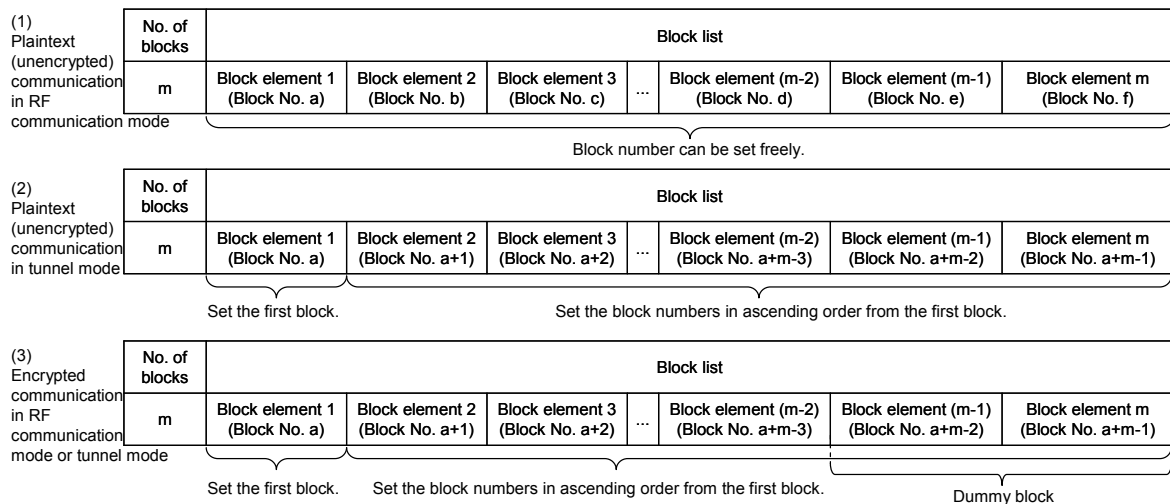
(1) Plaintext (unencrypted) communication in RF communication mode

| No. of blocks | Block list | | | | | | |
|---|---|---|---|---|---|---|---|
| m | Block element 1 (Block No. a) | Block element 2 (Block No. b) | Block element 3 (Block No. c) | ... | Block element (m-2) (Block No. d) | Block element (m-1) (Block No. e) | Block element m (Block No. f) |

Block number can be set freely.

(2) Plaintext (unencrypted) communication in tunnel mode

| No. of blocks | Block list | | | | | | |
|---|---|---|---|---|---|---|---|
| m | Block element 1 (Block No. a) | Block element 2 (Block No. a+1) | Block element 3 (Block No. a+2) | ... | Block element (m-2) (Block No. a+m-3) | Block element (m-1) (Block No. a+m-2) | Block element m (Block No. a+m-1) |

Set the first block.
Set the block numbers in ascending order from the first block.

(3) Encrypted communication in RF communication mode or tunnel mode

| No. of blocks | Block list | | | | | | |
|---|---|---|---|---|---|---|---|
| m | Block element 1 (Block No. a) | Block element 2 (Block No. a+1) | Block element 3 (Block No. a+2) | ... | Block element (m-2) (Block No. a+m-3) | Block element (m-1) (Block No. a+m-2) | Block element m (Block No. a+m-1) |

Set the first block.
Set the block numbers in ascending order from the first block.
Dummy block